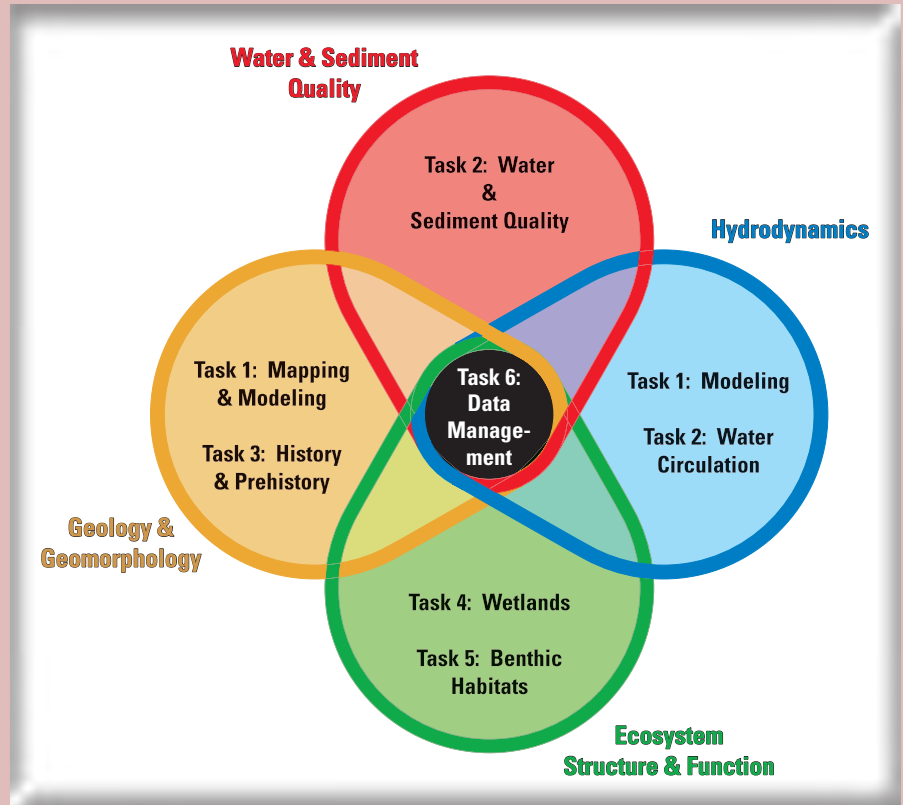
Water & Sediment Quality

Task 2: Water & Sediment Quality

Hydrodynamics

Task 1: Mapping & Modeling

Task 3: History & Prehistory

Task 6: Data Management

Task 1: Modeling

Task 2: Water Circulation

Geology & Geomorphology

Task 4: Wetlands

Task 5: Benthic Habitats

Ecosystem Structure & Function